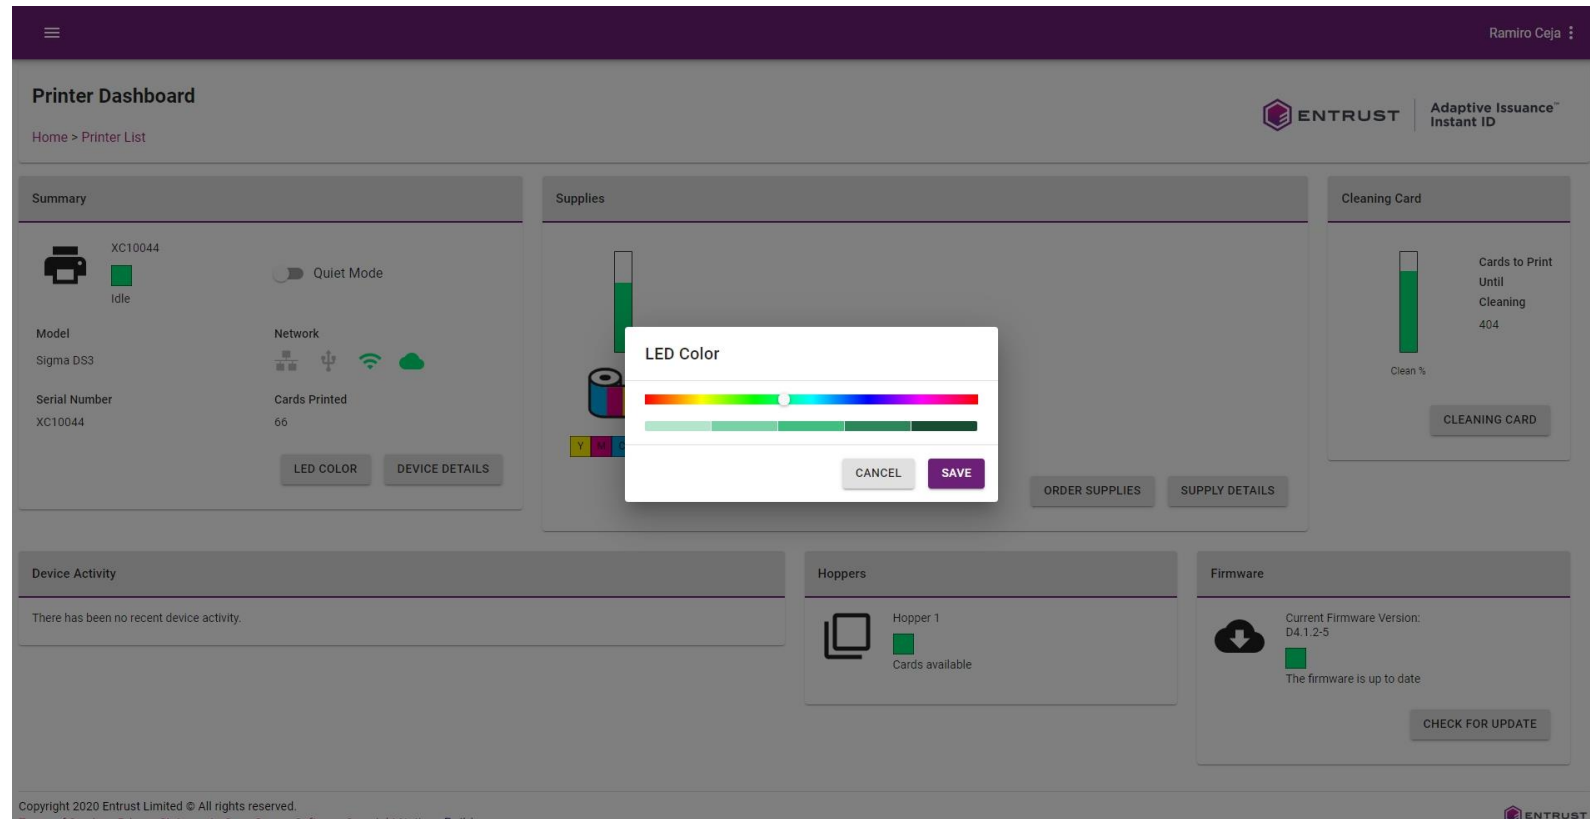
Ramiro Ceja

Printer Dashboard

Home > Printer List

ENTRUST

Adaptive Issuance™ Instant ID

Summary

XC10044

Idle

Quiet Mode

Model

Sigma DS3

Network

Serial Number

XC10044

Cards Printed

66

LED COLOR

DEVICE DETAILS

Supplies

Y M C

ORDER SUPPLIES

SUPPLY DETAILS

Cleaning Card

Cards to Print Until Cleaning

404

Clean %

CLEANING CARD

LED Color

CANCEL

SAVE

Device Activity

There has been no recent device activity.

Hoppers

Hopper 1

Cards available

Firmware

Current Firmware Version: D4.1.2-5

The firmware is up to date

CHECK FOR UPDATE

Copyright 2020 Entrust Limited © All rights reserved.

ENTRUST